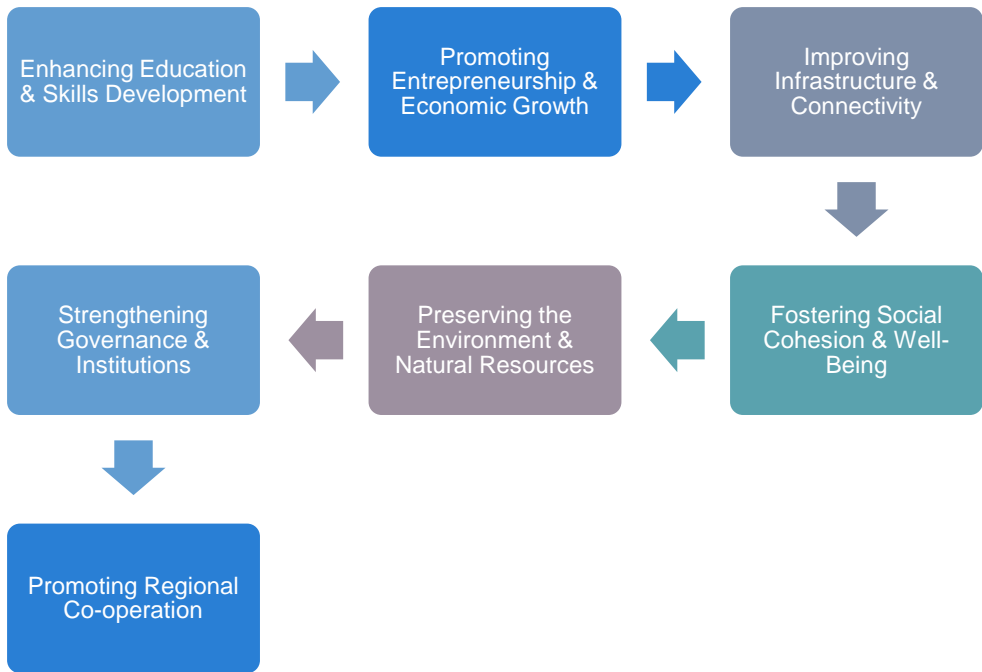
Enhancing Education & Skills Development

Promoting Entrepreneurship & Economic Growth

Improving Infrastructure & Connectivity

Fostering Social Cohesion & Well-Being

Preserving the Environment & Natural Resources

Strengthening Governance & Institutions

Promoting Regional Co-operation